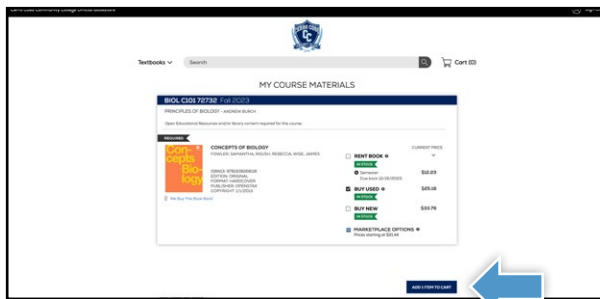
Cerro Coso Community College Official Bookstore

Textbooks Search Cart (0)

MY COURSE MATERIALS

BIOL C101 72732 Fall 2023

PRINCIPLES OF BIOLOGY - ANDREW BLACK

Open Educational Resources and/or library content required for this course.

REQUIRED

Concepts Biology

CONCEPTS OF BIOLOGY
FOWLER, SAMANTHA; ROUSH, REBECCA; WISE, JAMES

ISBN13: 9781938168116
EDITION: ORIGINAL
FORMAT: HARDCOVER
PUBLISHER: OPENSTAX
COPYRIGHT: 1/1/2013

We Buy This Book Back!

CURRENT PRICE

RENT BOOK
IN STOCK
Semester
Due back 12/18/2023 $12.03

BUY USED
IN STOCK $25.18

BUY NEW
IN STOCK $33.76

MARKETPLACE OPTIONS
Prices starting at $10.44

ADD 1 ITEM TO CART